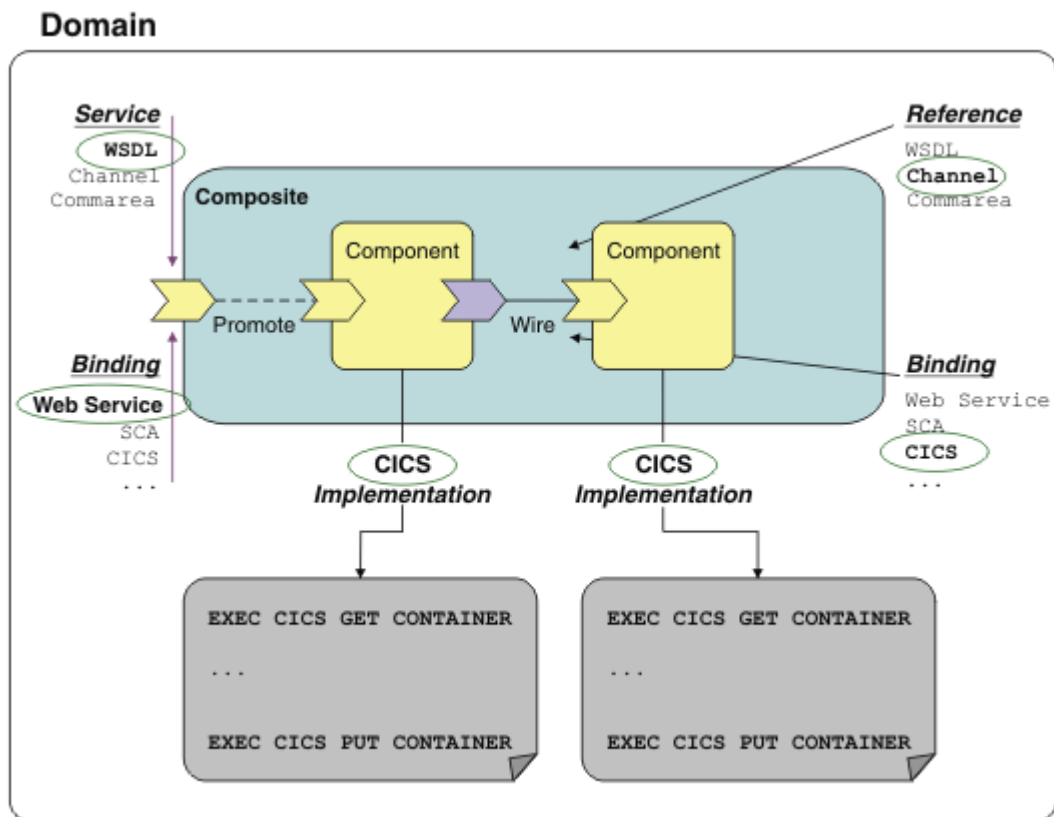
Domain

Service
WSDL
Channel
Commarea

Composite

Component

Component

Reference
WSDL
Channel
Commarea

Promote

Wire

Binding
Web Service
SCA
CICS
...

Binding
Web Service
SCA
CICS
...

CICS
Implementation

CICS
Implementation

EXEC CICS GET CONTAINER
...
EXEC CICS PUT CONTAINER

EXEC CICS GET CONTAINER
...
EXEC CICS PUT CONTAINER